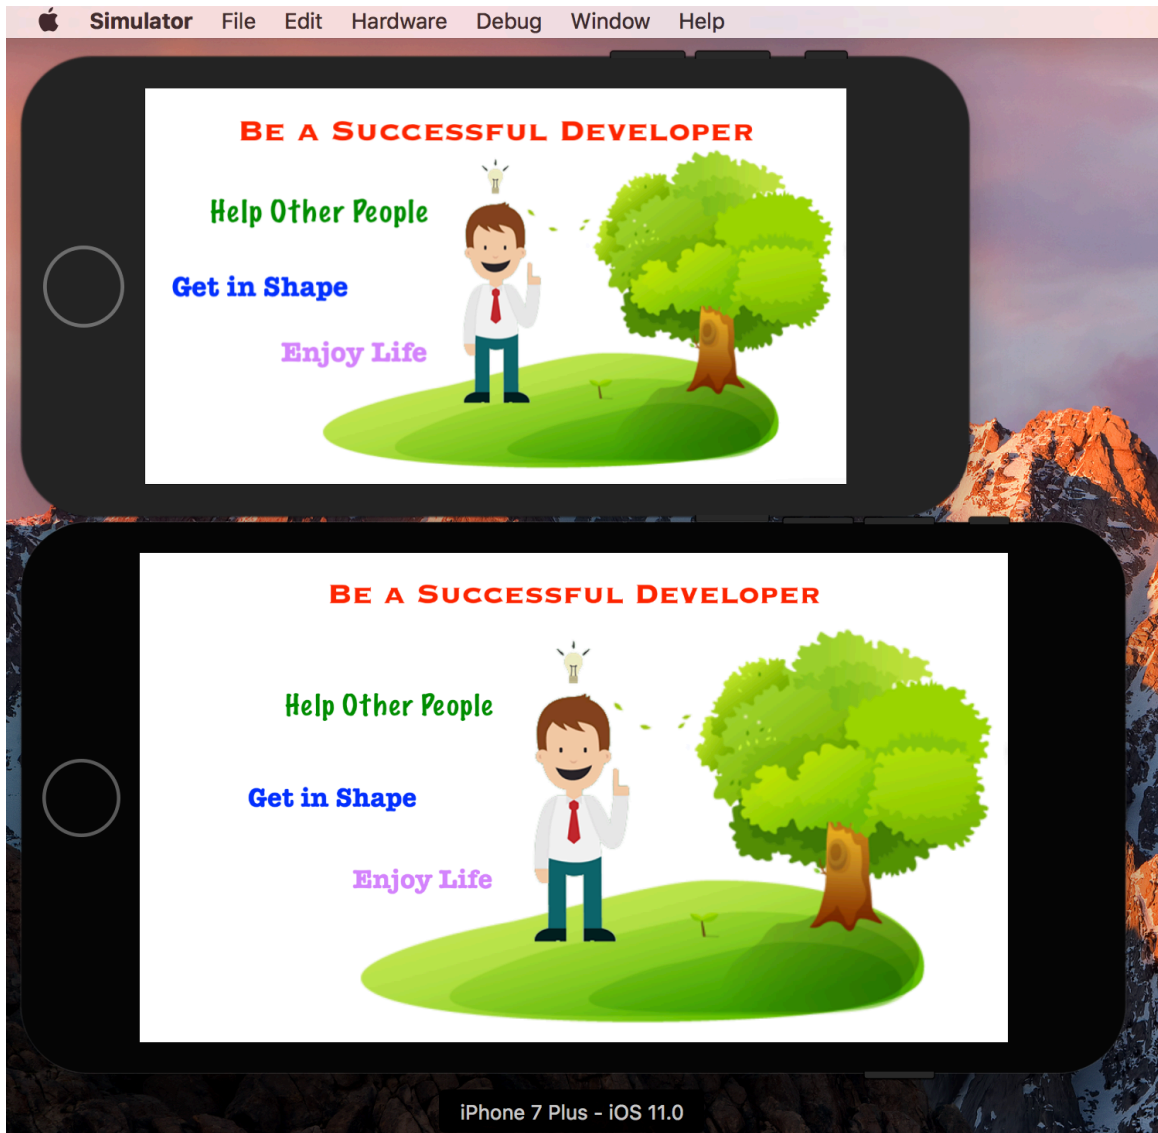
Simulator File Edit Hardware Debug Window Help

Be a Successful Developer

Help Other People

Get in Shape

Enjoy Life

Be a Successful Developer

Help Other People

Get in Shape

Enjoy Life

iPhone 7 Plus - iOS 11.0